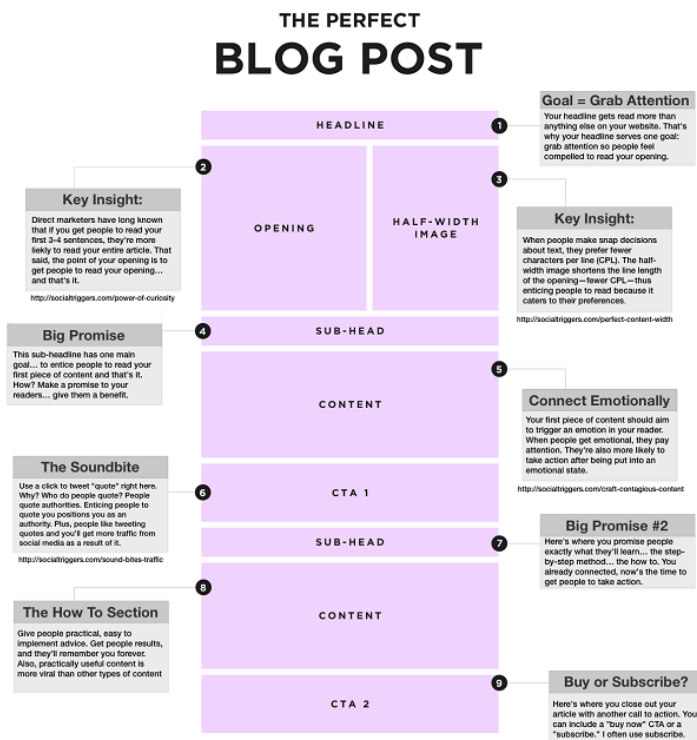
THE PERFECT
BLOG POST

HEADLINE

1

Goal = Grab Attention

Your headline gets read more than anything else on your website. That's why your headline serves one goal: grab attention so people feel compelled to read your opening.

2

Key Insight:

Direct marketers have long known that if you get people to read your first 3-4 sentences, they're more likely to read your entire article. That said, the point of your opening is to get people to read your opening... and that's it.

http://socialtriggers.com/power-of-curiosity

OPENING

HALF-WIDTH IMAGE

3

Key Insight:

When people make snap decisions about text, they prefer fewer characters per line (CPL). The half-width image shortens the line length of the opening—fewer CPL—thus enticing people to read because it caters to their preferences.

http://socialtriggers.com/perfect-content-width

Big Promise

4

SUB-HEAD

This sub-headline has one main goal... to entice people to read your first piece of content and that's it. How? Make a promise to your readers... give them a benefit.

CONTENT

5

Connect Emotionally

Your first piece of content should aim to trigger an emotion in your reader. When people get emotional, they pay attention. They're also more likely to take action after being put into an emotional state.

http://socialtriggers.com/craft-contagious-content

The Soundbite

Use a click to tweet "quote" right here. Why? Who do people quote? People quote authorities. Enticing people to quote you positions you as an authority. Plus, people like tweeting quotes and you'll get more traffic from social media as a result of it.

6

CTA 1

http://socialtriggers.com/sound-bites-traffic

SUB-HEAD

7

Big Promise #2

Here's where you promise people exactly what they'll learn... the step-by-step method... the how to. You already connected, now's the time to get people to take action.

8

The How To Section

Give people practical, easy to implement advice. Get people results, and they'll remember you forever. Also, practically useful content is more viral than other types of content

CONTENT

CTA 2

9

Buy or Subscribe?

Here's where you close out your article with another call to action. You can include a "buy now" CTA or a "subscribe." I often use subscribe.